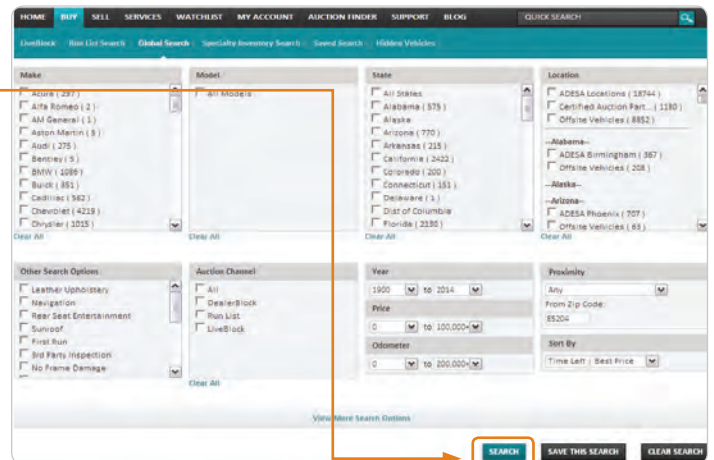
HOME BUY SELL SERVICES WATCHLIST MY ACCOUNT AUCTION FINDER SUPPORT BLOG QUICK SEARCH

LiveBlock Run List Search Global Search Specialty Inventory Search Saved Search Hidden Vehicles

Make
Acura ( 297 )
Alfa Romeo ( 2 )
AM General ( 1 )
Aston Martin ( 3 )
Audi ( 275 )
Bentley ( 5 )
BMW ( 1086 )
Buick ( 851 )
Cadillac ( 562 )
Chevrolet ( 4219 )
Chrysler ( 1015 )
Clear All

Model
All Models
Clear All

State
All States
Alabama ( 575 )
Alaska
Arizona ( 770 )
Arkansas ( 215 )
California ( 2422 )
Colorado ( 200 )
Connecticut ( 151 )
Delaware ( 1 )
Dist of Columbia
Florida ( 2180 )
Clear All

Location
ADESA Locations ( 18744 )
Certified Auction Part... ( 1180 )
Offsite Vehicles ( 8852 )
--Alabama--
ADESA Birmingham ( 367 )
Offsite Vehicles ( 208 )
--Alaska--
--Arizona--
ADESA Phoenix ( 707 )
Offsite Vehicles ( 63 )
Clear All

Other Search Options
Leather Upholstery
Navigation
Rear Seat Entertainment
Sunroof
First Run
3rd Party Inspection
No Frame Damage

Auction Channel
All
DealerBlock
Run List
LiveBlock
Clear All

Year
1900 to 2014

Price
0 to 100,000+

Odometer
0 to 200,000+

Proximity
Any
From Zip Code:
85204

Sort By
Time Left | Best Price

View More Search Options

SEARCH SAVE THIS SEARCH CLEAR SEARCH